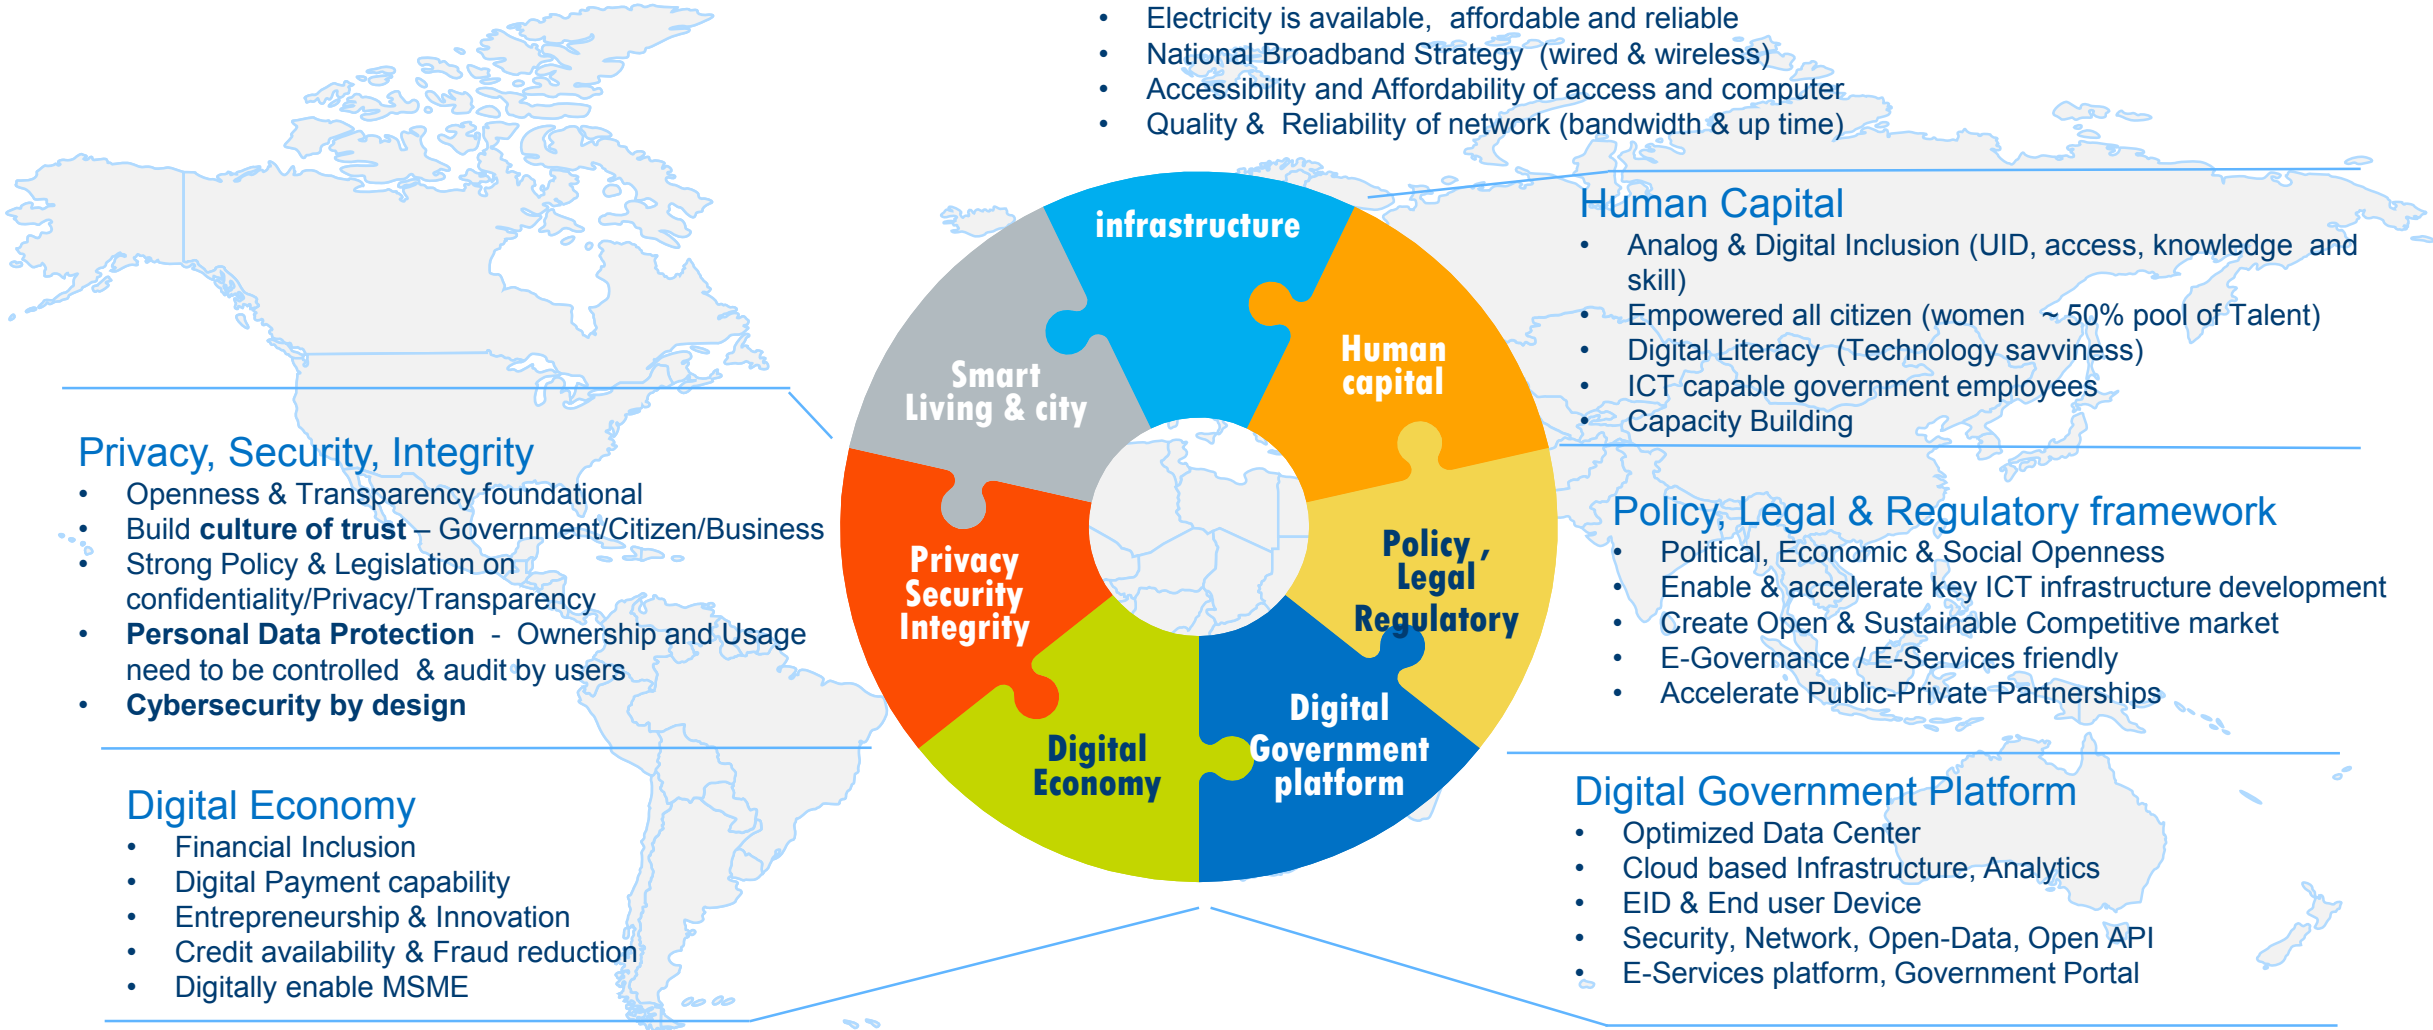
- Electricity is available, affordable and reliable
- National Broadband Strategy (wired & wireless)
- Accessibility and Affordability of access and computer
- Quality & Reliability of network (bandwidth & up time)

Human Capital
- Analog & Digital Inclusion (UID, access, knowledge and skill)
- Empowered all citizen (women ~ 50% pool of Talent)
- Digital Literacy (Technology savviness)
- ICT capable government employees
- Capacity Building

infrastructure

Smart Living & city

Human capital

Privacy Security Integrity

Policy , Legal Regulatory

Digital Economy

Digital Government platform

Privacy, Security, Integrity
- Openness & Transparency foundational
- Build **culture of trust** – Government/Citizen/Business
- Strong Policy & Legislation on confidentiality/Privacy/Transparency
- **Personal Data Protection** - Ownership and Usage need to be controlled & audit by users
- **Cybersecurity by design**

Policy, Legal & Regulatory framework
- Political, Economic & Social Openness
- Enable & accelerate key ICT infrastructure development
- Create Open & Sustainable Competitive market
- E-Governance / E-Services friendly
- Accelerate Public-Private Partnerships

Digital Economy
- Financial Inclusion
- Digital Payment capability
- Entrepreneurship & Innovation
- Credit availability & Fraud reduction
- Digitally enable MSME

Digital Government Platform
- Optimized Data Center
- Cloud based Infrastructure, Analytics
- EID & End user Device
- Security, Network, Open-Data, Open API
- E-Services platform, Government Portal